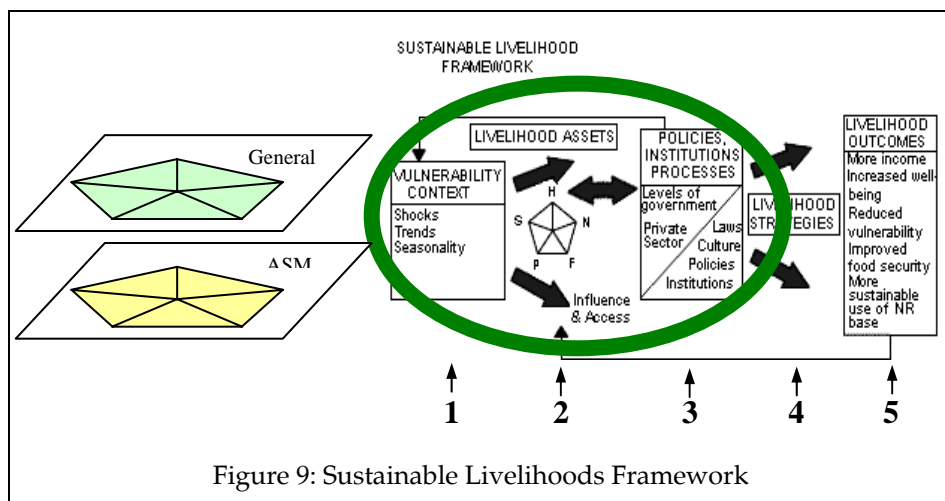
SUSTAINABLE LIVELIHOOD FRAMEWORK

General

ASM

LIVELIHOOD ASSETS

VULNERABILITY CONTEXT

Shocks
Trends
Seasonality

H
S
N
P
F

Influence & Access

POLICIES, INSTITUTIONS PROCESSES

Levels of government
Private Sector
Laws
Culture
Policies
Institutions

LIVELIHOOD STRATEGIES

LIVELIHOOD OUTCOMES

More income
Increased well-being
Reduced vulnerability
Improved food security
More sustainable use of NR base

1
2
3
4
5

Figure 9: Sustainable Livelihoods Framework